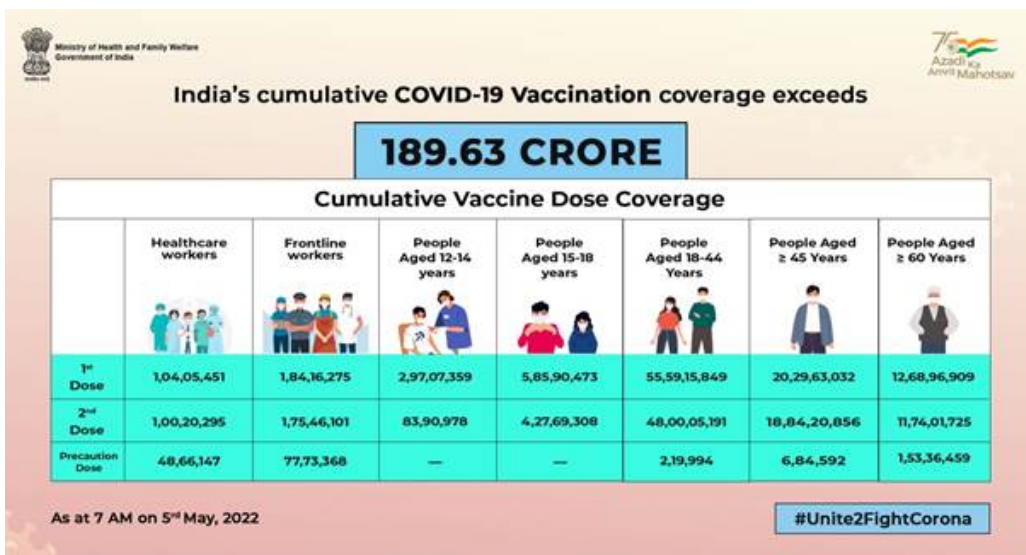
Ministry of Health and Family Welfare
Government of India

Azadi Ka Amrit Mahotsav

India's cumulative COVID-19 Vaccination coverage exceeds

189.63 CRORE

Cumulative Vaccine Dose Coverage

| | Healthcare workers | Frontline workers | People Aged 12-14 years | People Aged 15-18 years | People Aged 18-44 Years | People Aged ≥ 45 Years | People Aged ≥ 60 Years |
|---|---|---|---|---|---|---|---|
| 1st Dose | 1,04,05,451 | 1,84,16,275 | 2,97,07,359 | 5,85,90,473 | 55,59,15,849 | 20,29,63,032 | 12,68,96,909 |
| 2nd Dose | 1,00,20,295 | 1,75,46,101 | 83,90,978 | 4,27,69,308 | 48,00,05,191 | 18,84,20,856 | 11,74,01,725 |
| Precaution Dose | 48,66,147 | 77,73,368 | — | — | 2,19,994 | 6,84,592 | 1,53,36,459 |

As at 7 AM on 5th May, 2022

#Unite2FightCorona